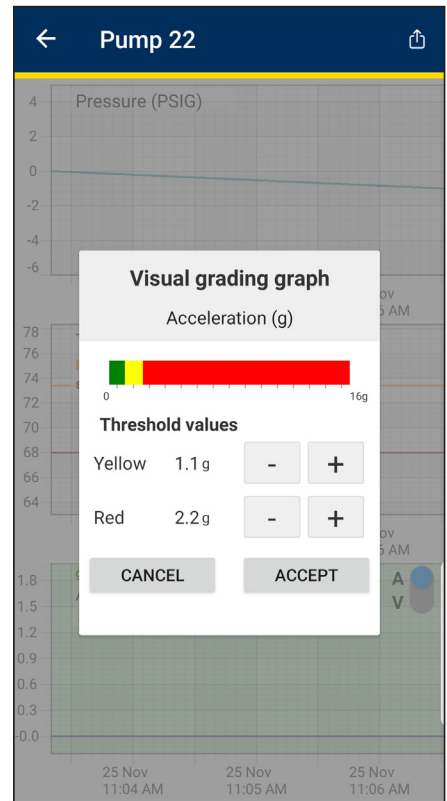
Pump 22

4
2
0
-2
-4
-6
Pressure (PSIG)

Nov
5 AM

78
76
74
72
70
68
66
64

Visual grading graph

Acceleration (g)

0
16g

Threshold values

Yellow 1.1g - +

Red 2.2g - +

CANCEL

ACCEPT

ov
5 AM

1.8
1.5
1.2
0.9
0.6
0.3
-0.0

A
V

25 Nov
11:04 AM

25 Nov
11:05 AM

25 Nov
11:06 AM